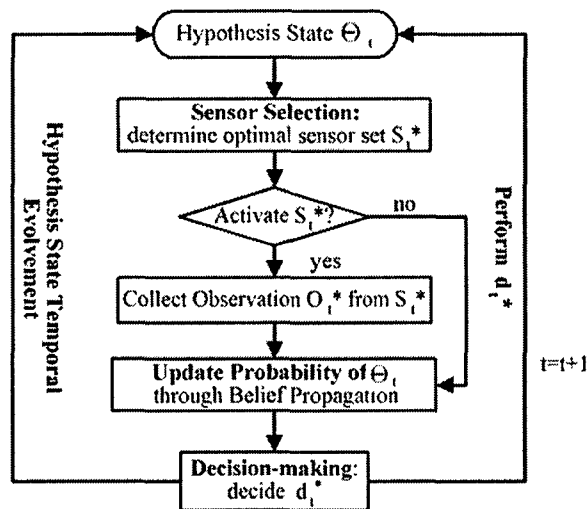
Hypothesis State $\Theta_t$

Sensor Selection: determine optimal sensor set $S_t$*

Activate $S_t$*?

no

yes

Collect Observation $O_t$* from $S_t$*

Update Probability of $\Theta_t$ through Belief Propagation

Decision-making: decide $d_t$*

Hypothesis State Temporal Evolvement

Perform $d_t$*

t=t+1